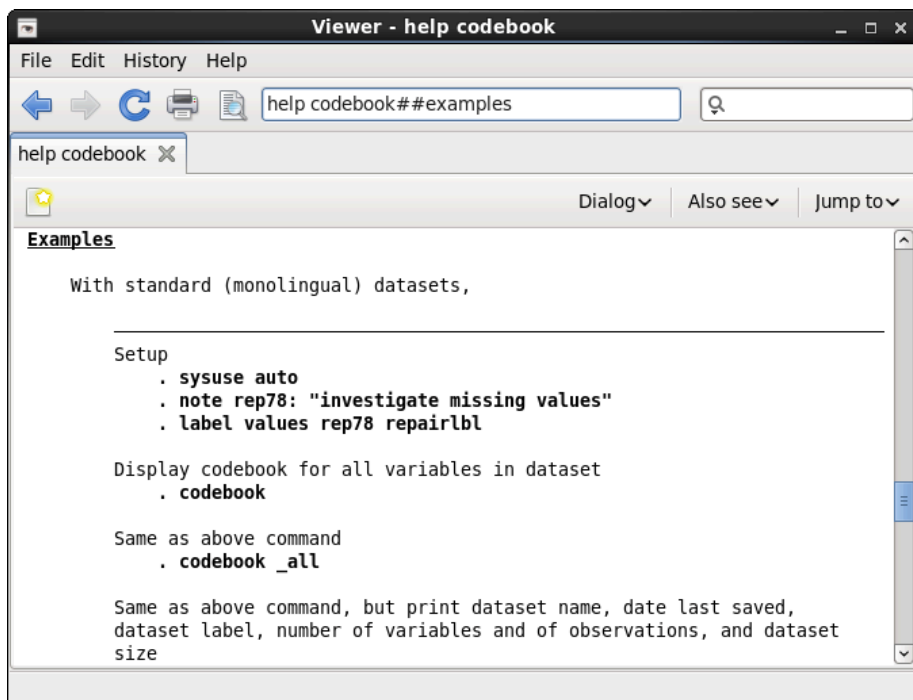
Viewer - help codebook

File Edit History Help

help codebook##examples

help codebook

Dialog Also see Jump to

Examples

With standard (monolingual) datasets,

Setup
. sysuse auto
. note rep78: "investigate missing values"
. label values rep78 repairlbl

Display codebook for all variables in dataset
. codebook

Same as above command
. codebook _all

Same as above command, but print dataset name, date last saved, dataset label, number of variables and of observations, and dataset size